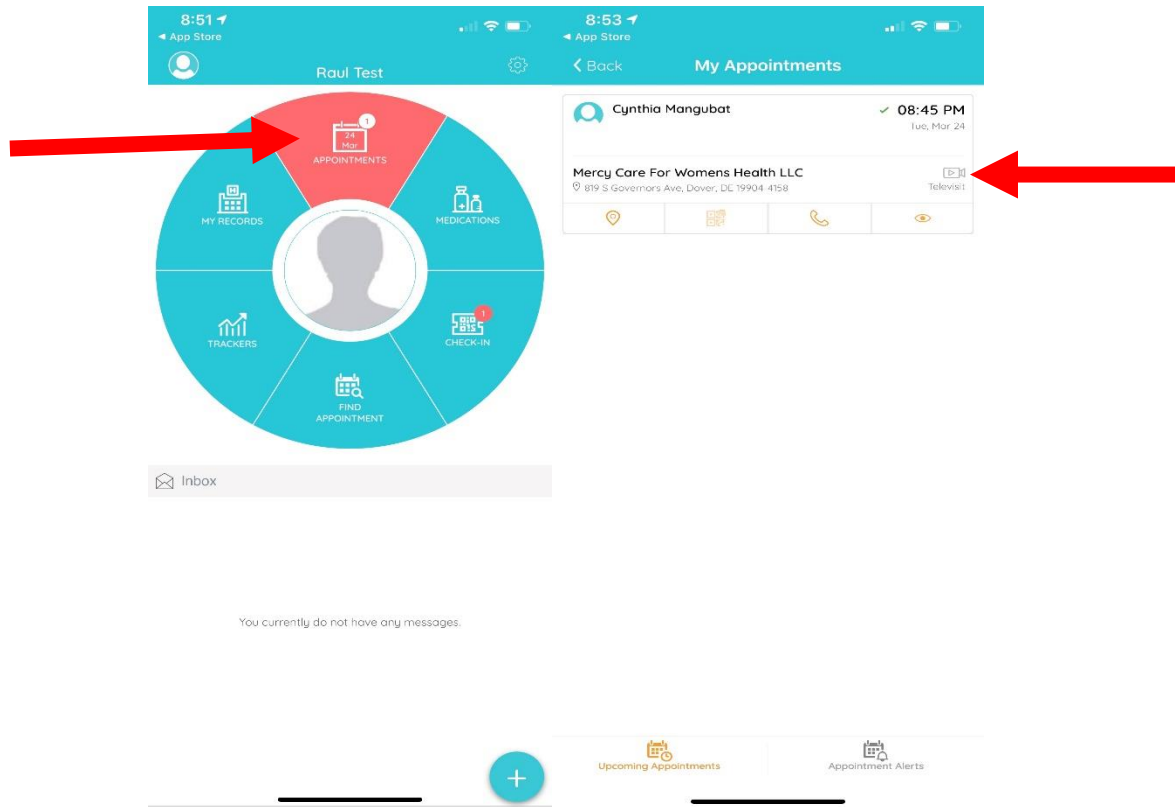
8:51
◀ App Store
Raul Test

24
Mar
1
APPOINTMENTS

MY RECORDS

MEDICATIONS

TRACKERS

1
CHECK-IN

FIND APPOINTMENT

Inbox

You currently do not have any messages.

+

8:53
◀ App Store
< Back
My Appointments

Cynthia Mangubat
✓ 08:45 PM
Tue, Mar 24

Mercy Care For Womens Health LLC
819 S Governors Ave, Dover, DE 19904-4158
Televisit

Upcoming Appointments
Appointment Alerts